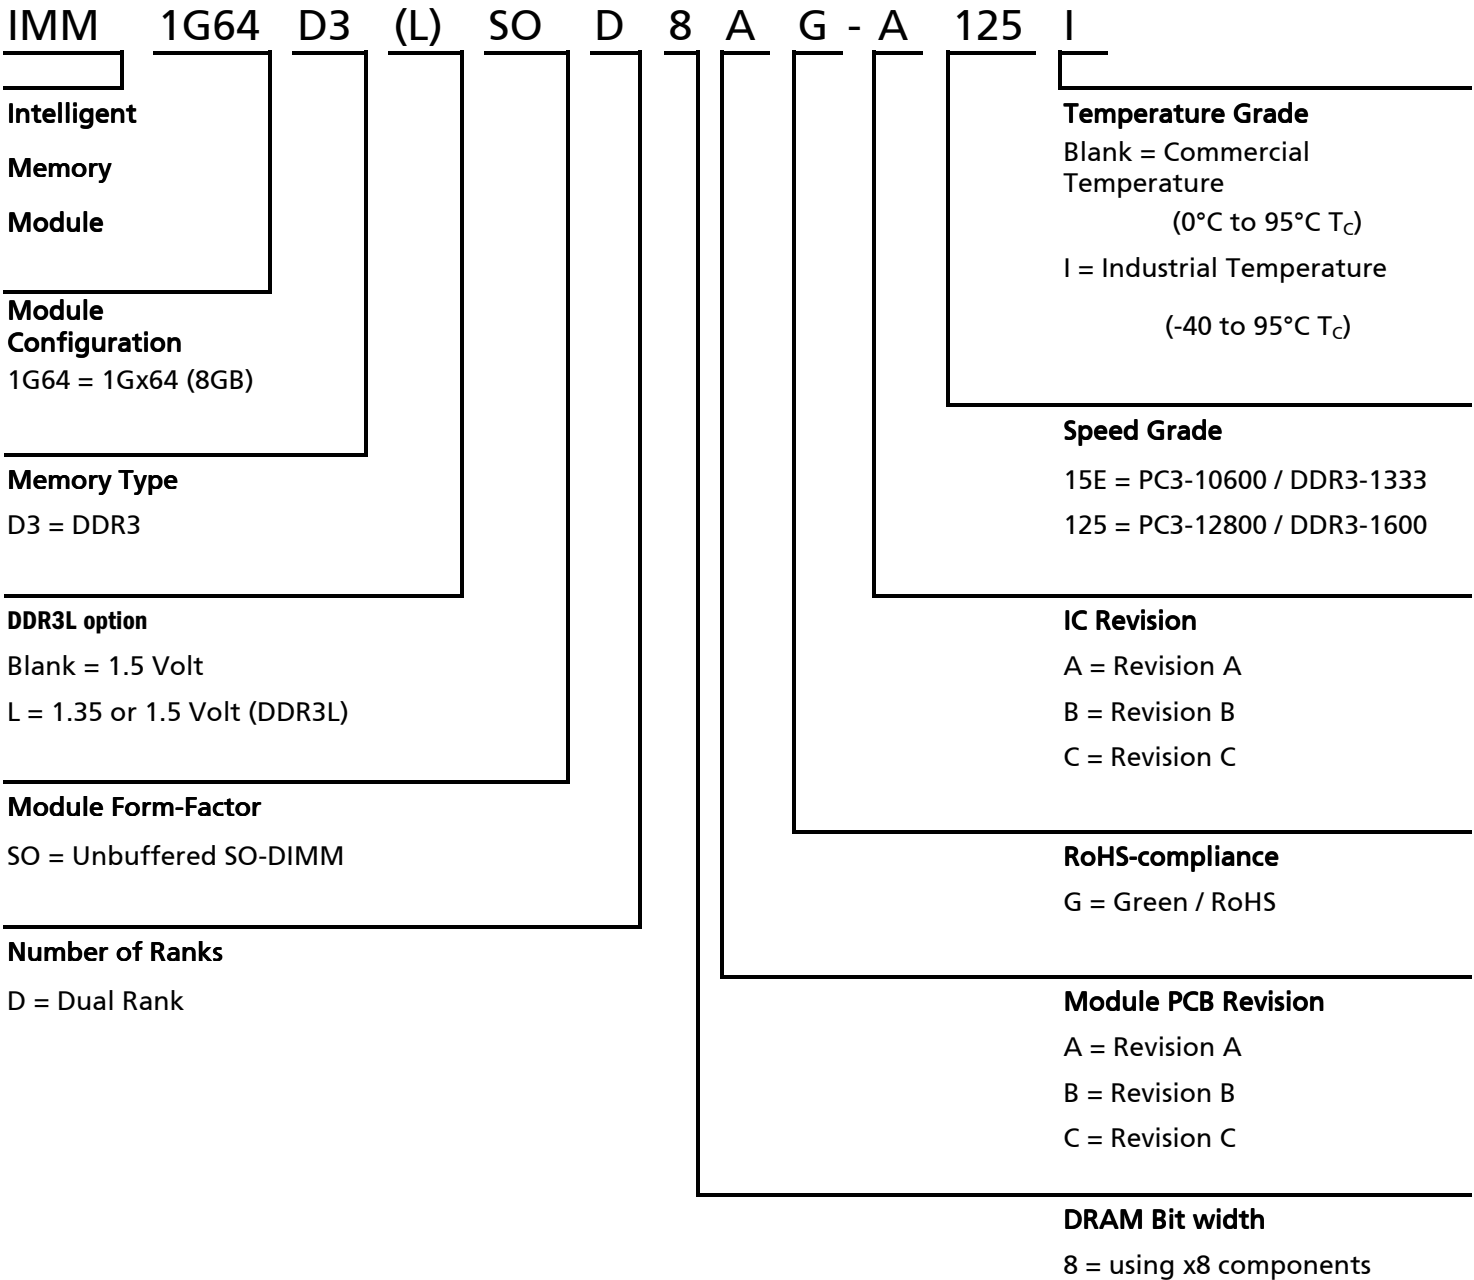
IMM 1G64 D3 (L) SO D 8 A G - A 125 I

Intelligent

Memory

Module

Module Configuration
1G64 = 1Gx64 (8GB)

Memory Type
D3 = DDR3

DDR3L option
Blank = 1.5 Volt
L = 1.35 or 1.5 Volt (DDR3L)

Module Form-Factor
SO = Unbuffered SO-DIMM

Number of Ranks
D = Dual Rank

Temperature Grade
Blank = Commercial Temperature
(0°C to 95°C $T_C$)
I = Industrial Temperature
(-40 to 95°C $T_C$)

Speed Grade
15E = PC3-10600 / DDR3-1333
125 = PC3-12800 / DDR3-1600

IC Revision
A = Revision A
B = Revision B
C = Revision C

RoHS-compliance
G = Green / RoHS

Module PCB Revision
A = Revision A
B = Revision B
C = Revision C

DRAM Bit width
8 = using x8 components